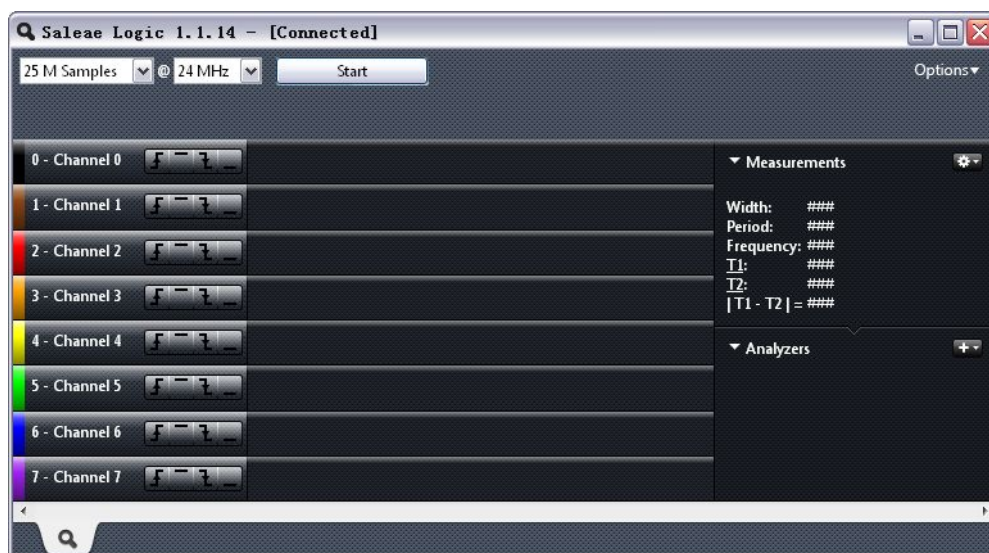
Saleae Logic 1.1.14 - [Connected]

25 M Samples @ 24 MHz Start

Options▾

0 - Channel 0

1 - Channel 1

2 - Channel 2

3 - Channel 3

4 - Channel 4

5 - Channel 5

6 - Channel 6

7 - Channel 7

▾ Measurements

Width: ###
Period: ###
Frequency: ###
T1: ###
T2: ###
| T1 - T2 | = ###

▾ Analyzers